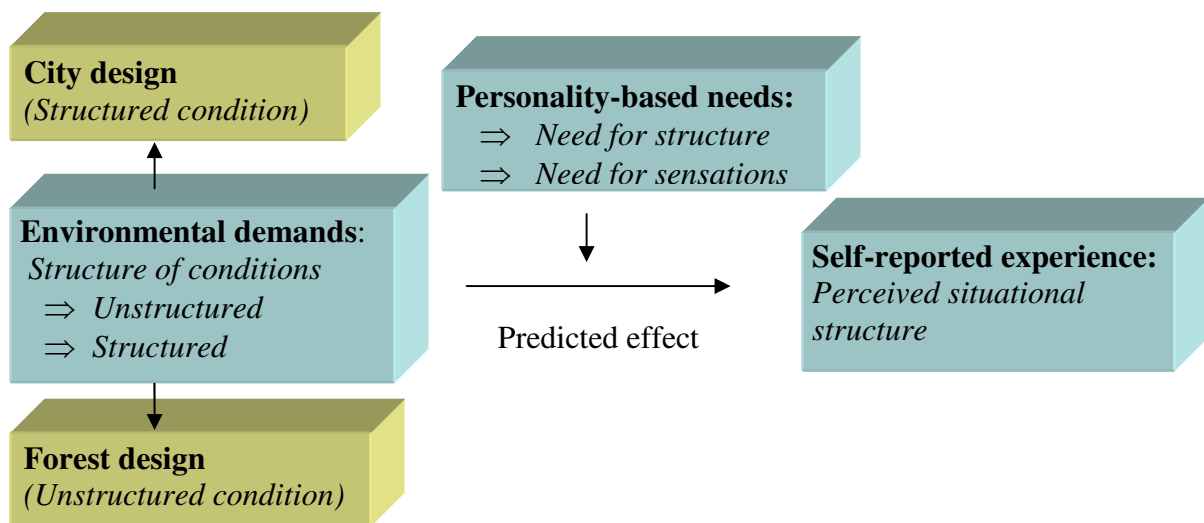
City design
(Structured condition)

Personality-based needs:
$\Rightarrow$ Need for structure
$\Rightarrow$ Need for sensations

Environmental demands:
Structure of conditions
$\Rightarrow$ Unstructured
$\Rightarrow$ Structured

Predicted effect

Self-reported experience:
Perceived situational structure

Forest design
(Unstructured condition)